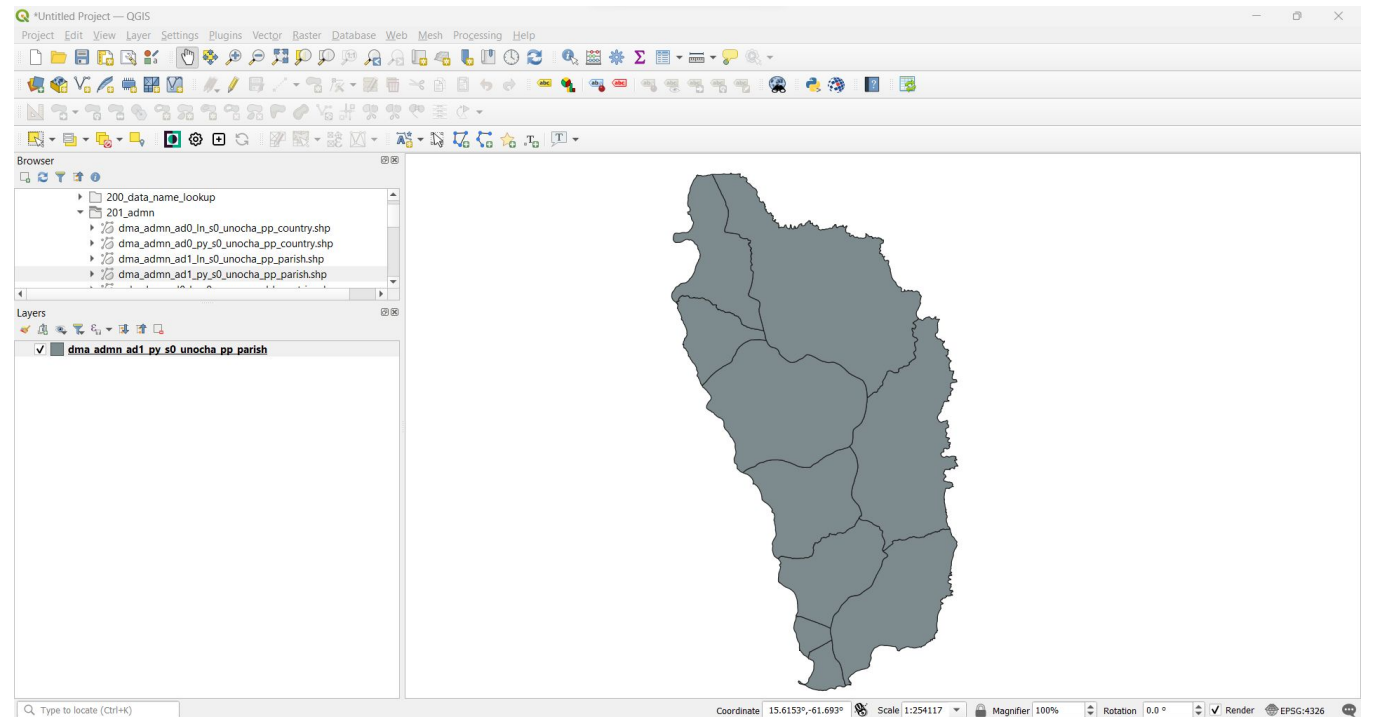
*Untitled Project — QGIS

Project Edit View Layer Settings Plugins Vector Raster Database Web Mesh Processing Help

Browser

200_data_name_lookup
201_admn
dma_admn_ad0_ln_s0_unocha_pp_country.shp
dma_admn_ad0_py_s0_unocha_pp_country.shp
dma_admn_ad1_ln_s0_unocha_pp_parish.shp
dma_admn_ad1_py_s0_unocha_pp_parish.shp
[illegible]

Layers

dma_admn_ad1_py_s0_unocha_pp_parish

Type to locate (Ctrl+K)

Coordinate 15.6153°,-61.693° Scale 1:254117 Magnifier 100% Rotation 0.0 ° Render EPSG:4326